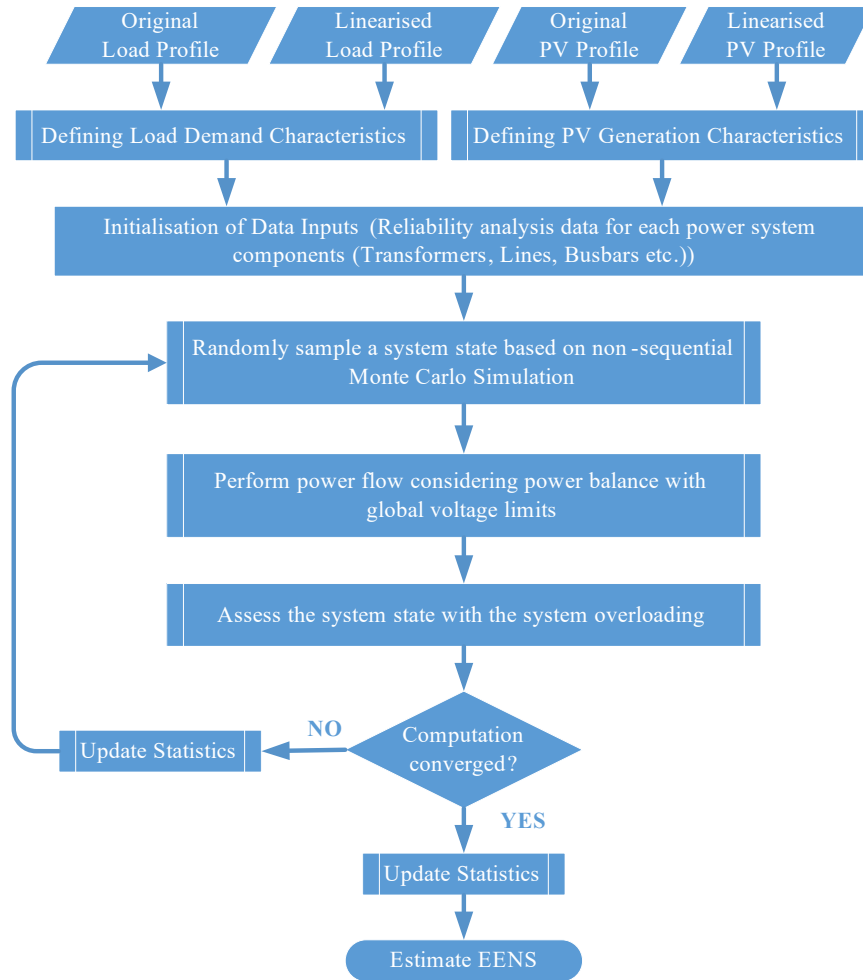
Original Load Profile

Linearised Load Profile

Original PV Profile

Linearised PV Profile

Defining Load Demand Characteristics

Defining PV Generation Characteristics

Initialisation of Data Inputs (Reliability analysis data for each power system components (Transformers, Lines, Busbars etc.))

Randomly sample a system state based on non-sequential Monte Carlo Simulation

Perform power flow considering power balance with global voltage limits

Assess the system state with the system overloading

Computation converged?

NO

Update Statistics

YES

Update Statistics

Estimate EENS